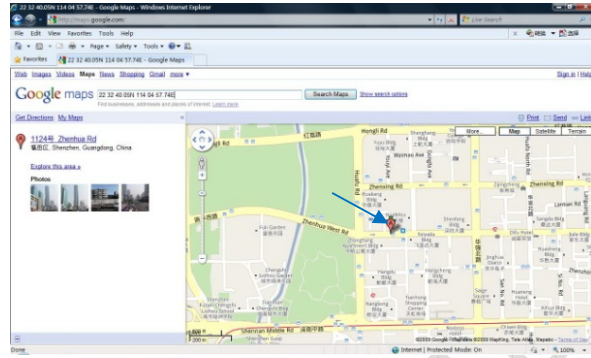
22 32 40.05N 114 04 57.74E - Google Maps - Windows Internet Explorer

http://maps.google.com/

Live Search

File Edit View Favorites Tools Help

Page ▾ Safety ▾ Tools ▾

Favorites

22 32 40.05N 114 04 57.74E - Google Maps

Web Images Videos Maps News Shopping Gmail more ▾

Sign in

Google maps

22 32 40.05N 114 04 57.74E

Search Maps

Show search options

Find businesses, addresses and places of interest. Learn more

Get Directions My Maps

Print Send Link

1124号 Zhenhua Rd

福田区, Shenzhen, Guangdong, China

Explore this area »

Photos

More... Map Satellite Terrain

Hongli Rd

Zhenxing Rd

Zhenxing Rd

Zhenhua West Rd

Lianhua Rd

Fuli Garden

Shennan Middle Rd

©2009 Google - Map data ©2009 Mapking, Tele Atlas, Mapabc - Terms of Use

Done

Internet | Protected Mode: On

100%